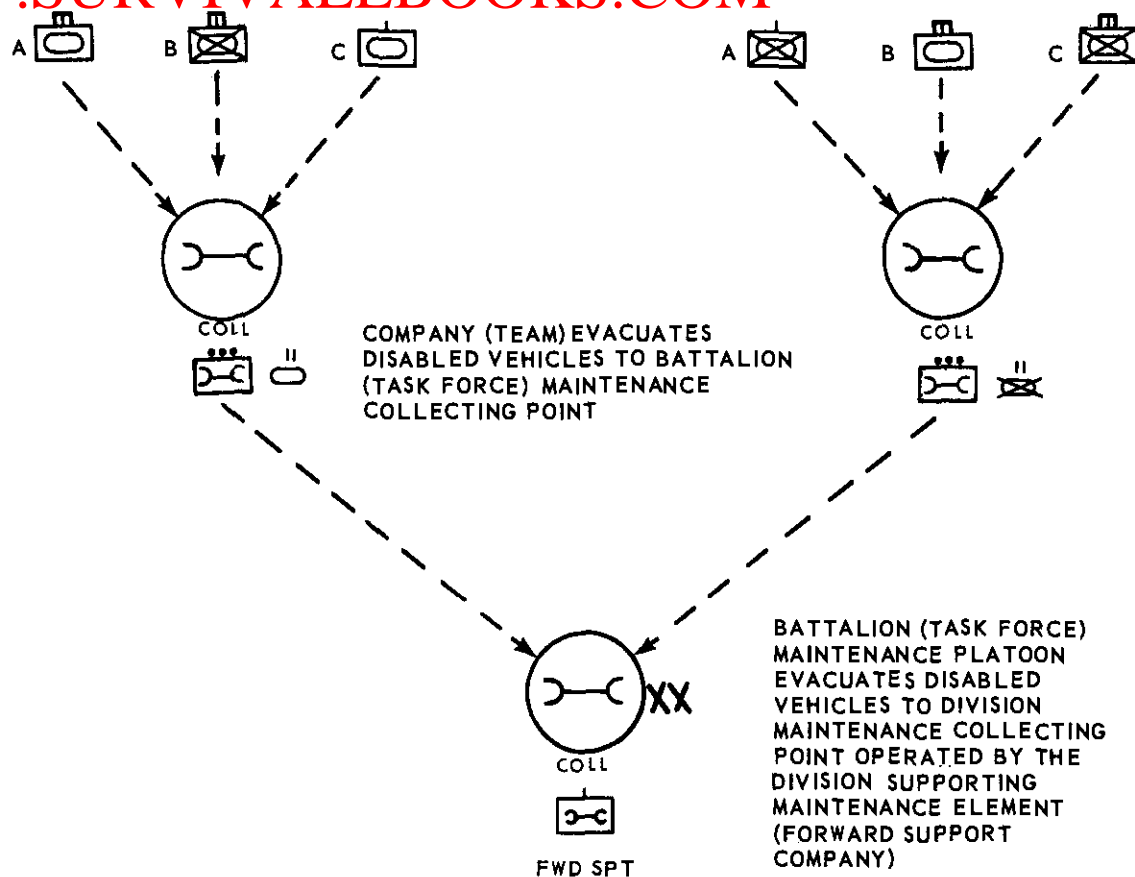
.SURVIVALEBOOKS.COM

A B C A B C

COLL

COMPANY (TEAM) EVACUATES DISABLED VEHICLES TO BATTALION (TASK FORCE) MAINTENANCE COLLECTING POINT

COLL

II II

XX

COLL

FWD SPT

BATTALION (TASK FORCE) MAINTENANCE PLATOON EVACUATES DISABLED VEHICLES TO DIVISION MAINTENANCE COLLECTING POINT OPERATED BY THE DIVISION SUPPORTING MAINTENANCE ELEMENT (FORWARD SUPPORT COMPANY)